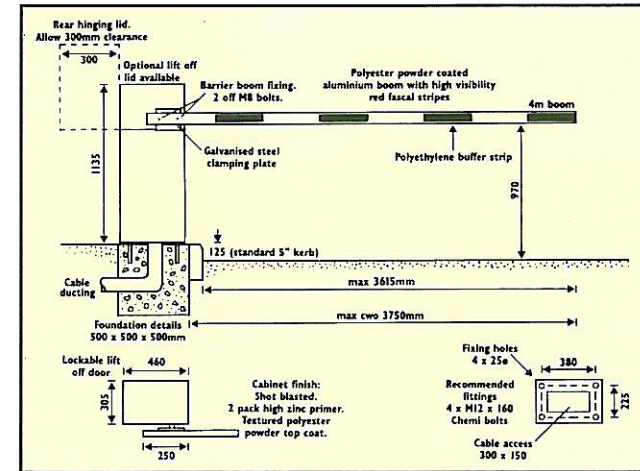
Rear hinging lid. Allow 300mm clearance

300

Optional lift off lid available

Barrier boom fixing. 2 off M8 bolts.

Polyester powder coated aluminium boom with high visibility red fascal stripes

4m boom

1135

Galvanised steel clamping plate

Polyethylene buffer strip

970

125 (standard 5" kerb)

Cable ducting

max 3615mm

max cwo 3750mm

Foundation details 500 x 500 x 500mm

Lockable lift off door

460

305

250

Cabinet finish: Shot blasted. 2 pack high zinc primer. Textured polyester powder top coat.

Fixing holes 4 x 25ø

380

Recommended fittings 4 x M12 x 160 Chemi bolts

225

Cable access 300 x 150